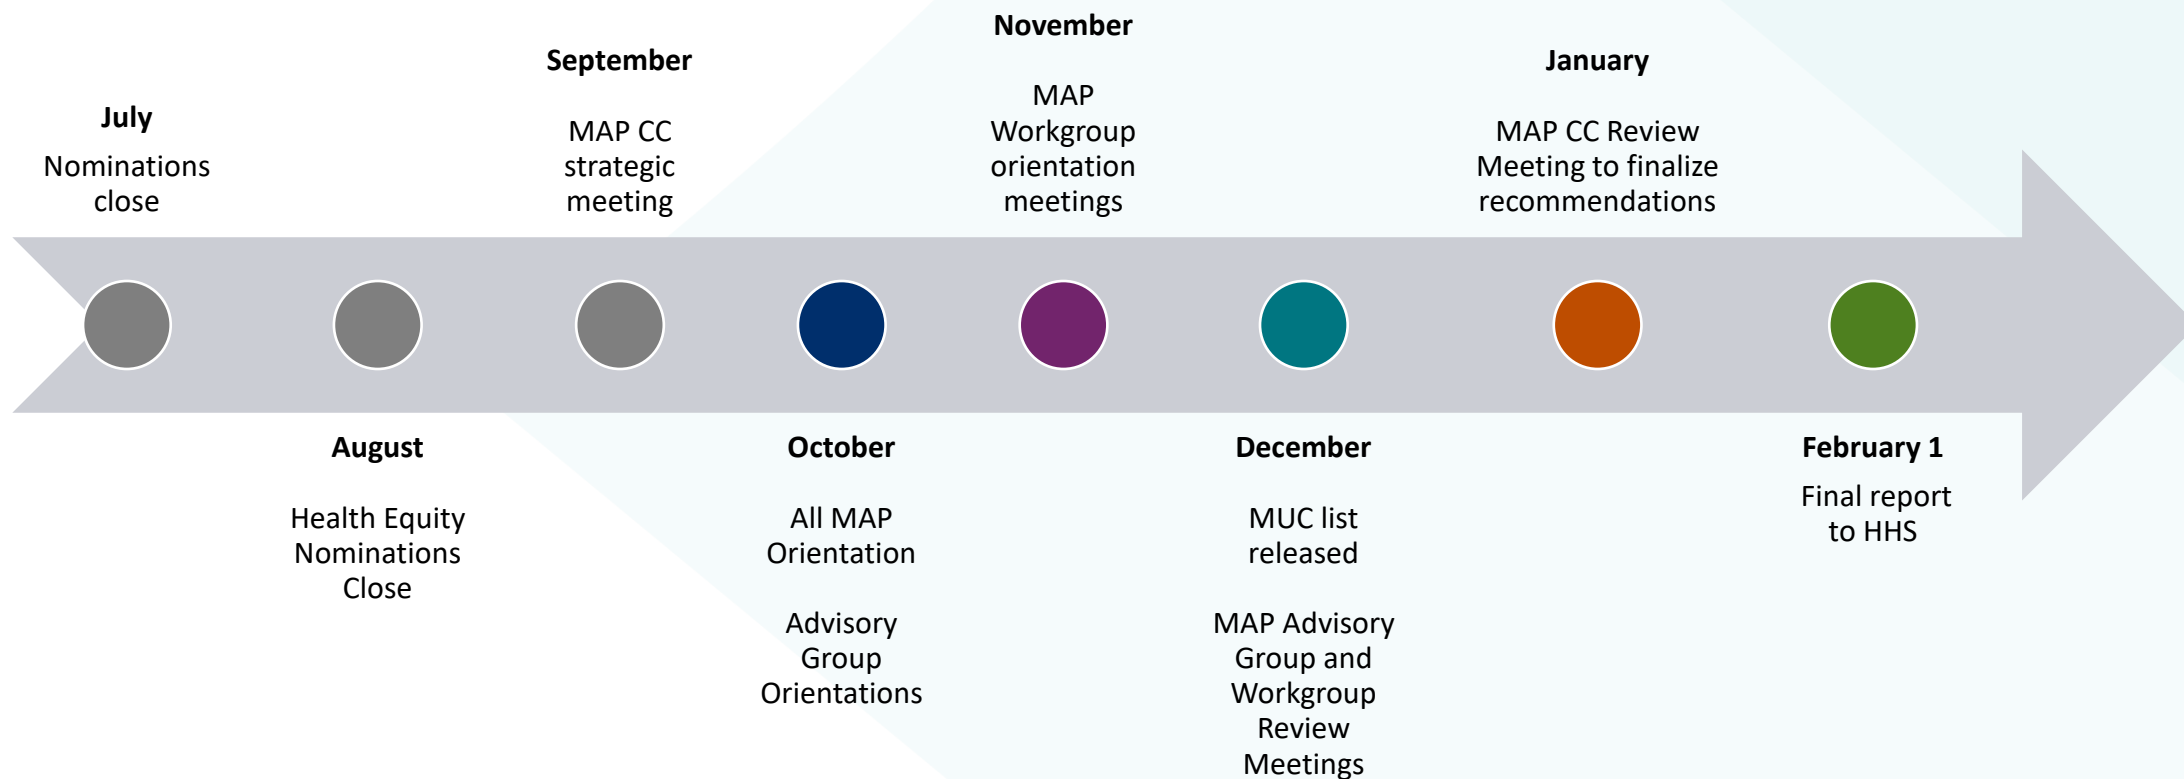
July

Nominations close

September

MAP CC strategic meeting

November

MAP Workgroup orientation meetings

January

MAP CC Review Meeting to finalize recommendations

August

Health Equity Nominations Close

October

All MAP Orientation

Advisory Group Orientations

December

MUC list released

MAP Advisory Group and Workgroup Review Meetings

February 1

Final report to HHS